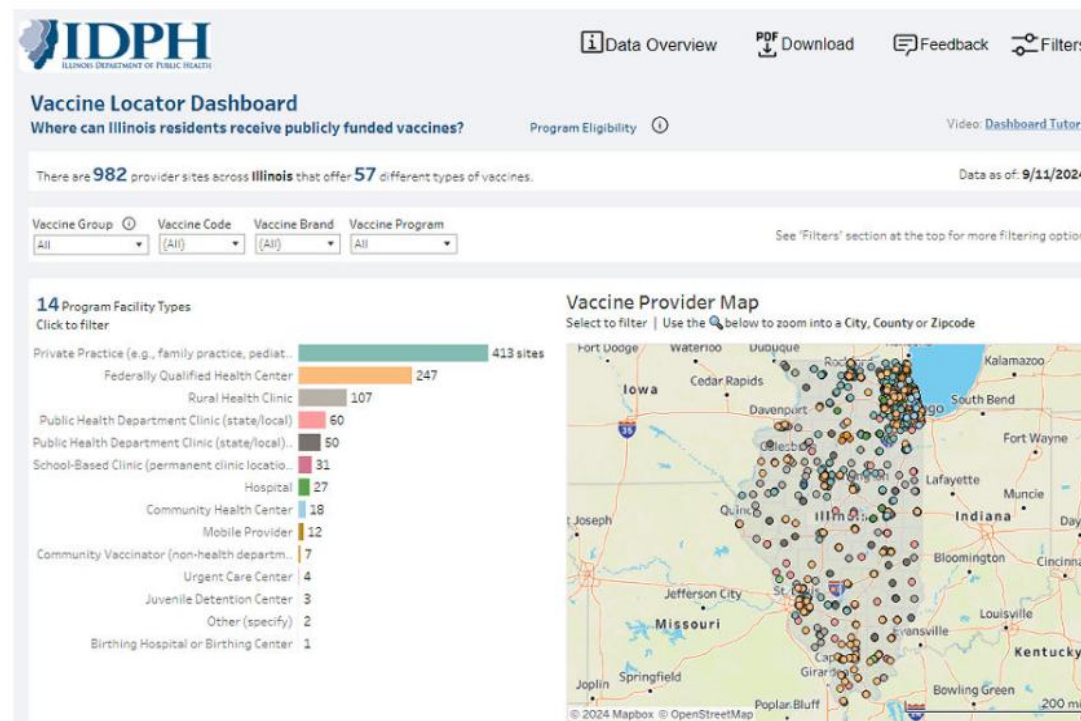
IDPH
ILLINOIS DEPARTMENT OF PUBLIC HEALTH

Data Overview
PDF Download
Feedback
Filters

Vaccine Locator Dashboard
Where can Illinois residents receive publicly funded vaccines?
Program Eligibility
Video: Dashboard Tutor

There are 982 provider sites across Illinois that offer 57 different types of vaccines.
Data as of: 9/11/2024

Vaccine Group
All
Vaccine Code
(All)
Vaccine Brand
(All)
Vaccine Program
All
See 'Filters' section at the top for more filtering optio

14 Program Facility Types
Click to filter

| | |
|---|---|
| Private Practice (e.g., family practice, pediat.. | 413 sites |
| Federally Qualified Health Center | 247 |
| Rural Health Clinic | 107 |
| Public Health Department Clinic (state/local) | 60 |
| Public Health Department Clinic (state/local).. | 50 |
| School-Based Clinic (permanent clinic locatio.. | 31 |
| Hospital | 27 |
| Community Health Center | 18 |
| Mobile Provider | 12 |
| Community Vaccinator (non-health departm.. | 7 |
| Urgent Care Center | 4 |
| Juvenile Detention Center | 3 |
| Other (specify) | 2 |
| Birthing Hospital or Birthing Center | 1 |

Vaccine Provider Map
Select to filter | Use the below to zoom into a City, County or Zipcode

Fort Dodge
Waterloo
Dubuque
Iowa
Cedar Rapids
Davenport
Kalamazoo
South Bend
Fort Wayne
Lafayette
Muncie
Indiana
Day
St Joseph
Quincy
Illinois
Bloomington
Cincinna
Jefferson City
St.
Louisville
Missouri
Evansville
Kentucky
Springfield
Joplin
Girard
Bowling Green
Poplar Bluff
© 2024 Mapbox © OpenStreetMap
200 m